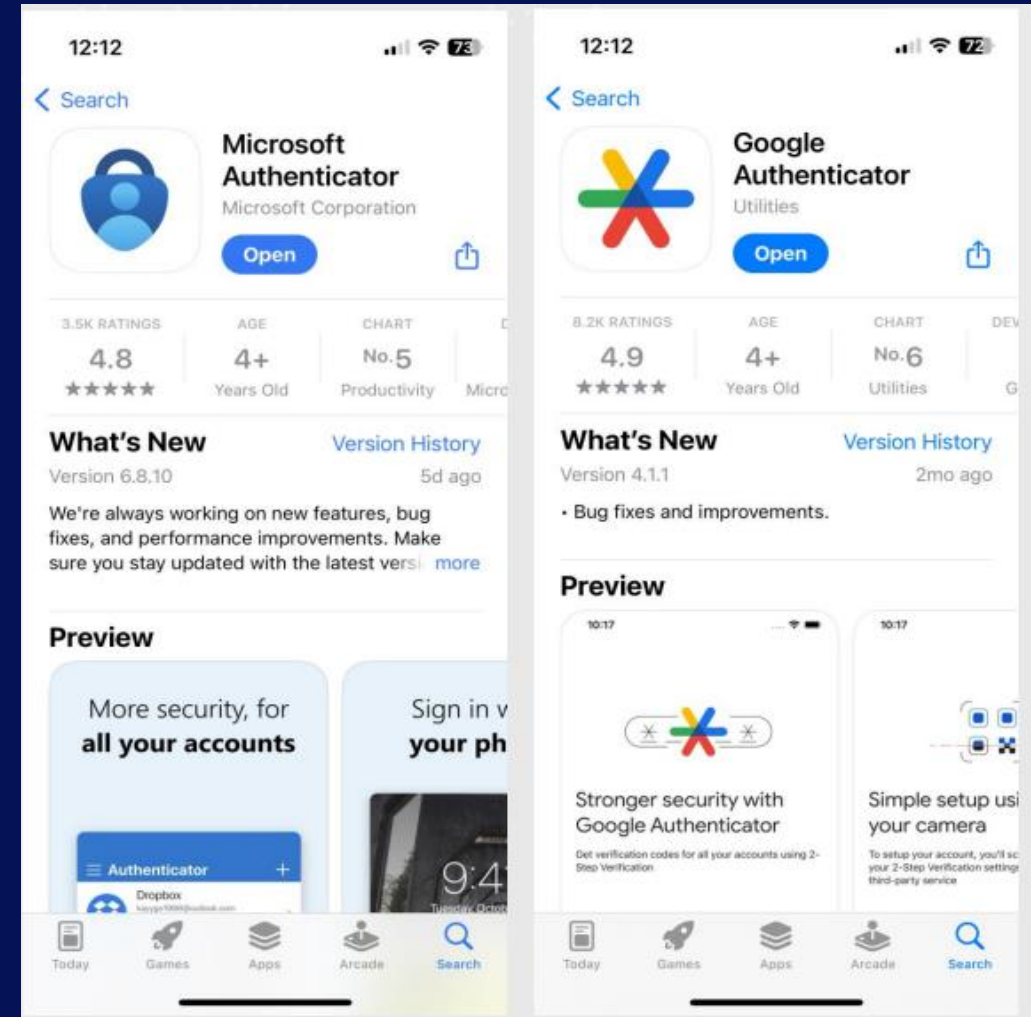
12:12

73

< Search

Microsoft Authenticator

Microsoft Corporation

Open

3.5K RATINGS
4.8
★★★★★

AGE
4+
Years Old

CHART
No.5
Productivity

D
Micro

What's New

Version History

Version 6.8.10

5d ago

We're always working on new features, bug fixes, and performance improvements. Make sure you stay updated with the latest versi more

Preview

More security, for **all your accounts**

Authenticator +

Dropbox

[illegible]

Sign in v **your ph**

9:4

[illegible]

Today Games Apps Arcade Search

12:12

72

< Search

Google Authenticator

Utilities

Open

8.2K RATINGS
4.9
★★★★★

AGE
4+
Years Old

CHART
No.6
Utilities

DEV
G

What's New

Version History

Version 4.1.1

2mo ago

• Bug fixes and improvements.

Preview

10:17

Stronger security with Google Authenticator

Get verification codes for all your accounts using 2-Step Verification

10:17

Simple setup usi your camera

To setup your account, you'll sc your 2-Step Verification setting third-party service

Today Games Apps Arcade Search